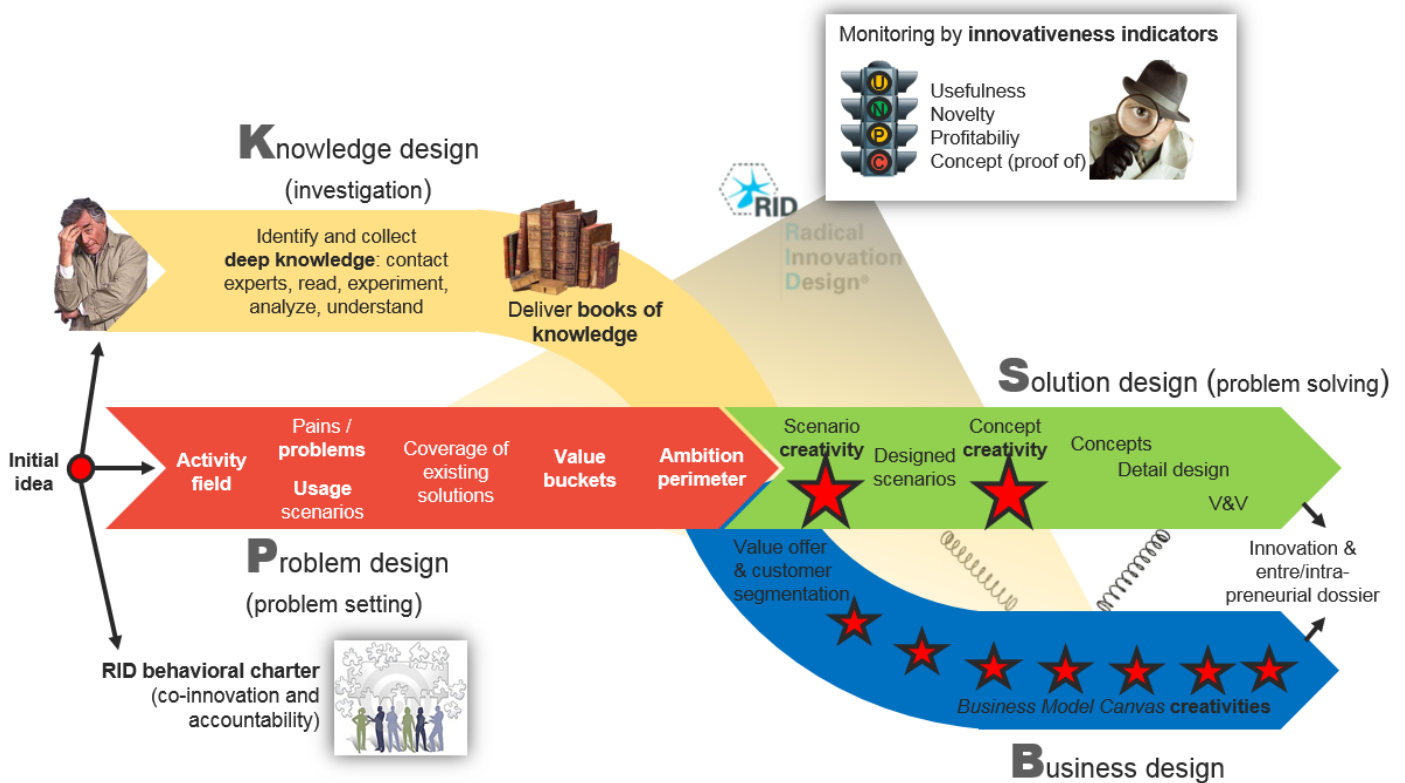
Monitoring by **innovativeness indicators**

U
N
P
C

Usefulness
Novelty
Profitabiliy
Concept (proof of)

Knowledge design
(investigation)

Identify and collect **deep knowledge**: contact experts, read, experiment, analyze, understand

Deliver **books of knowledge**

RID
Radical
Innovation
Design®

Solution design (problem solving)

Initial idea

Activity field

Pains / problems

Usage scenarios

Coverage of existing solutions

Value buckets

Ambition perimeter

Scenario creativity

Designed scenarios

Concept creativity

Concepts

Detail design

V&V

Problem design
(problem setting)

Value offer & customer segmentation

Innovation & entre/intra-preneurial dossier

RID behavioral charter
(co-innovation and accountability)

Business Model Canvas creativities

Business design